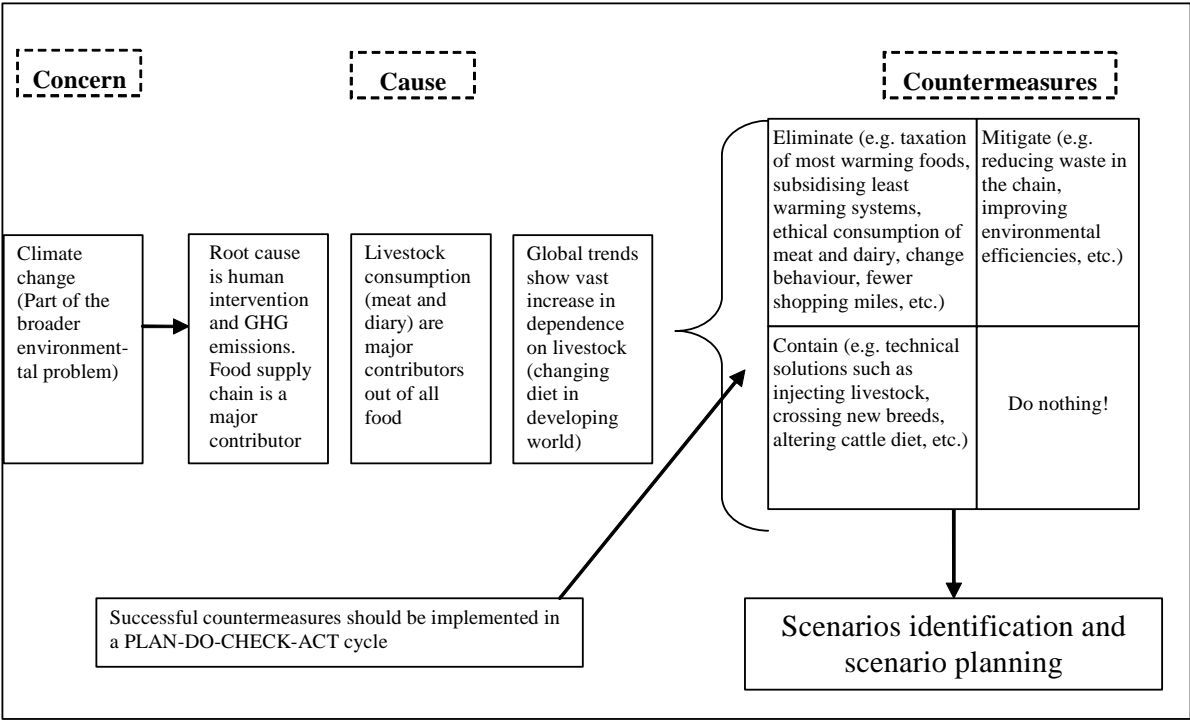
Concern

Cause

Countermeasures

Climate change (Part of the broader environmental problem)

Root cause is human intervention and GHG emissions. Food supply chain is a major contributor

Livestock consumption (meat and diary) are major contributors out of all food

Global trends show vast increase in dependence on livestock (changing diet in developing world)

Eliminate (e.g. taxation of most warming foods, subsidising least warming systems, ethical consumption of meat and dairy, change behaviour, fewer shopping miles, etc.)

Mitigate (e.g. reducing waste in the chain, improving environmental efficiencies, etc.)

Contain (e.g. technical solutions such as injecting livestock, crossing new breeds, altering cattle diet, etc.)

Do nothing!

Successful countermeasures should be implemented in a PLAN-DO-CHECK-ACT cycle

Scenarios identification and scenario planning